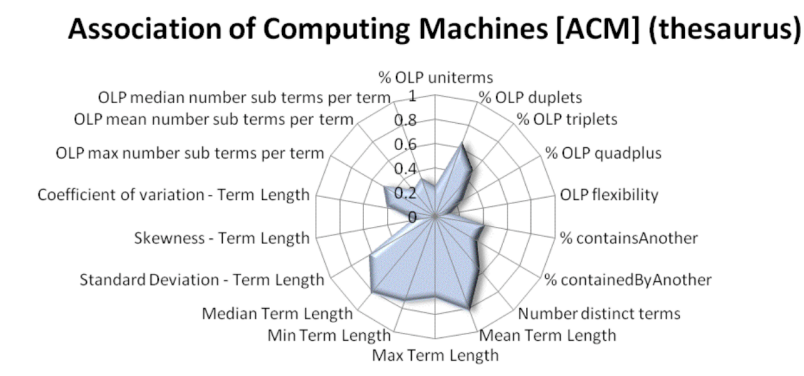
Association of Computing Machines [ACM] (thesaurus)

% OLP uniterms
% OLP duplets
% OLP triplets
% OLP quadplus
OLP flexibility
% containsAnother
% containedByAnother
Number distinct terms
Mean Term Length
Max Term Length
Min Term Length
Median Term Length
Standard Deviation - Term Length
Skewness - Term Length
Coefficient of variation - Term Length
OLP max number sub terms per term
OLP mean number sub terms per term
OLP median number sub terms per term

1
0.8
0.6
0.4
0.2
0